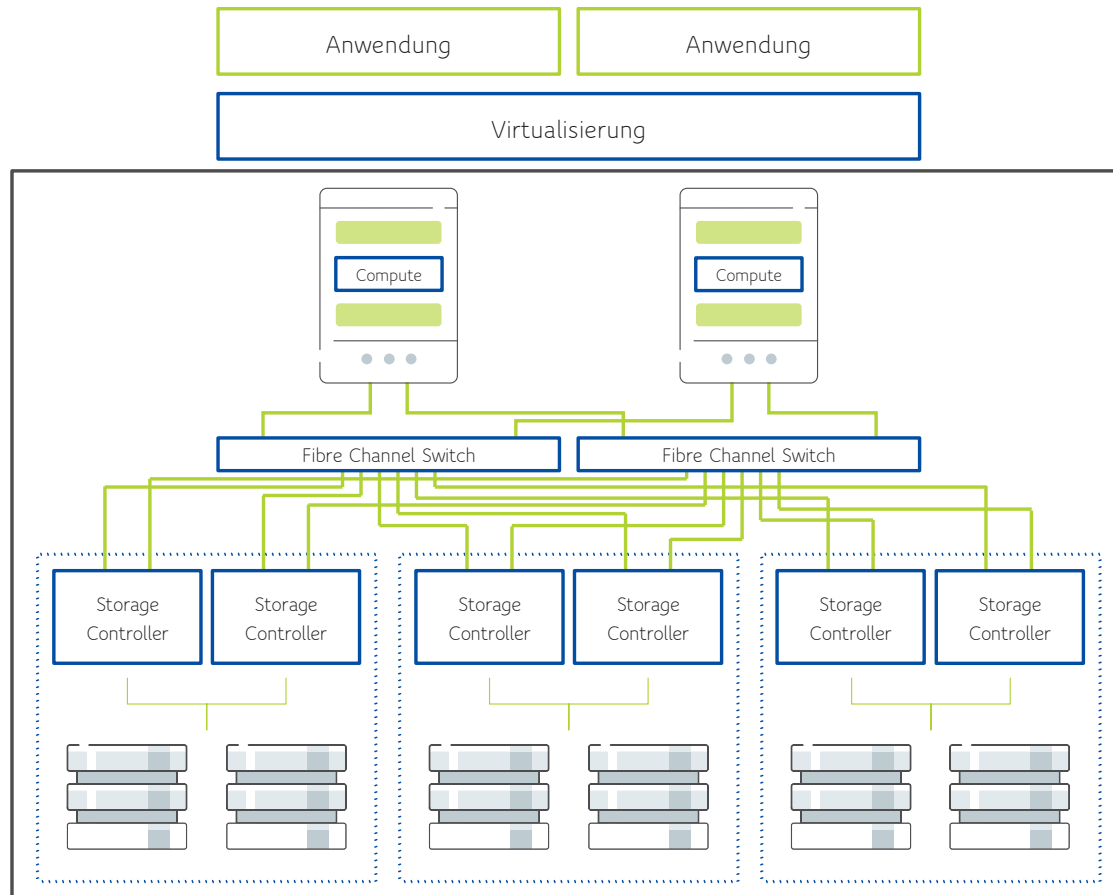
Anwendung

Anwendung

Virtualisierung

Compute

Compute

Fibre Channel Switch

Fibre Channel Switch

Storage Controller

Storage Controller

Storage Controller

Storage Controller

Storage Controller

Storage Controller